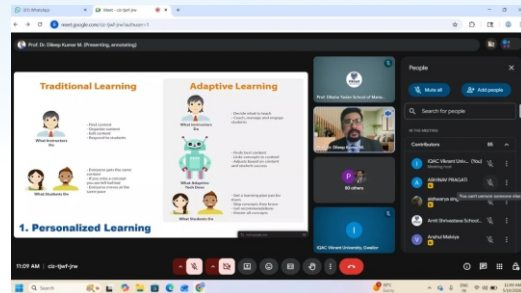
(61) WhatsApp
Meet - clz-tjwf-jnw
meet.google.com/clz-tjwf-jnw?authuser=1

Prof. Dr. Dileep Kumar M. (Presenting, annotating)

Traditional Learning

What Instructors Do

- Push content
- Organize content
- Edit content
- Respond to students

What Students Do

- Everyone gets the same content
- If you miss a concept you are left behind
- Everyone moves at the same pace

Adaptive Learning

What Instructors Do

- Decide what to teach
- Coach, manage and engage students

What Adaptive Tech Does

- Finds best content
- Links concepts to content
- Adjusts based on content and student success

What Students Do

- Get a learning plan just for them
- Skip concepts they know
- Get recommendations
- Master all concepts

1. Personalized Learning

Prof. Diksha Sadeo School of Mana...

Prof. Dileep Kumar M.

P
60 others

I
IQAC Vikrant University, Gwalior

People

Mute all
Add people
Search for people

IN THE MEETING

Contributors 65

IQAC Vikrant Univ... (You)
Meeting host

A
ABHINAV PRAJAPATI

aishwarya sing...
You can't unmute someone else

Amit Shrivastava School...

A
Anshul Malviya

11:09 AM | clz-tjwf-jnw

Search

11:09 AM